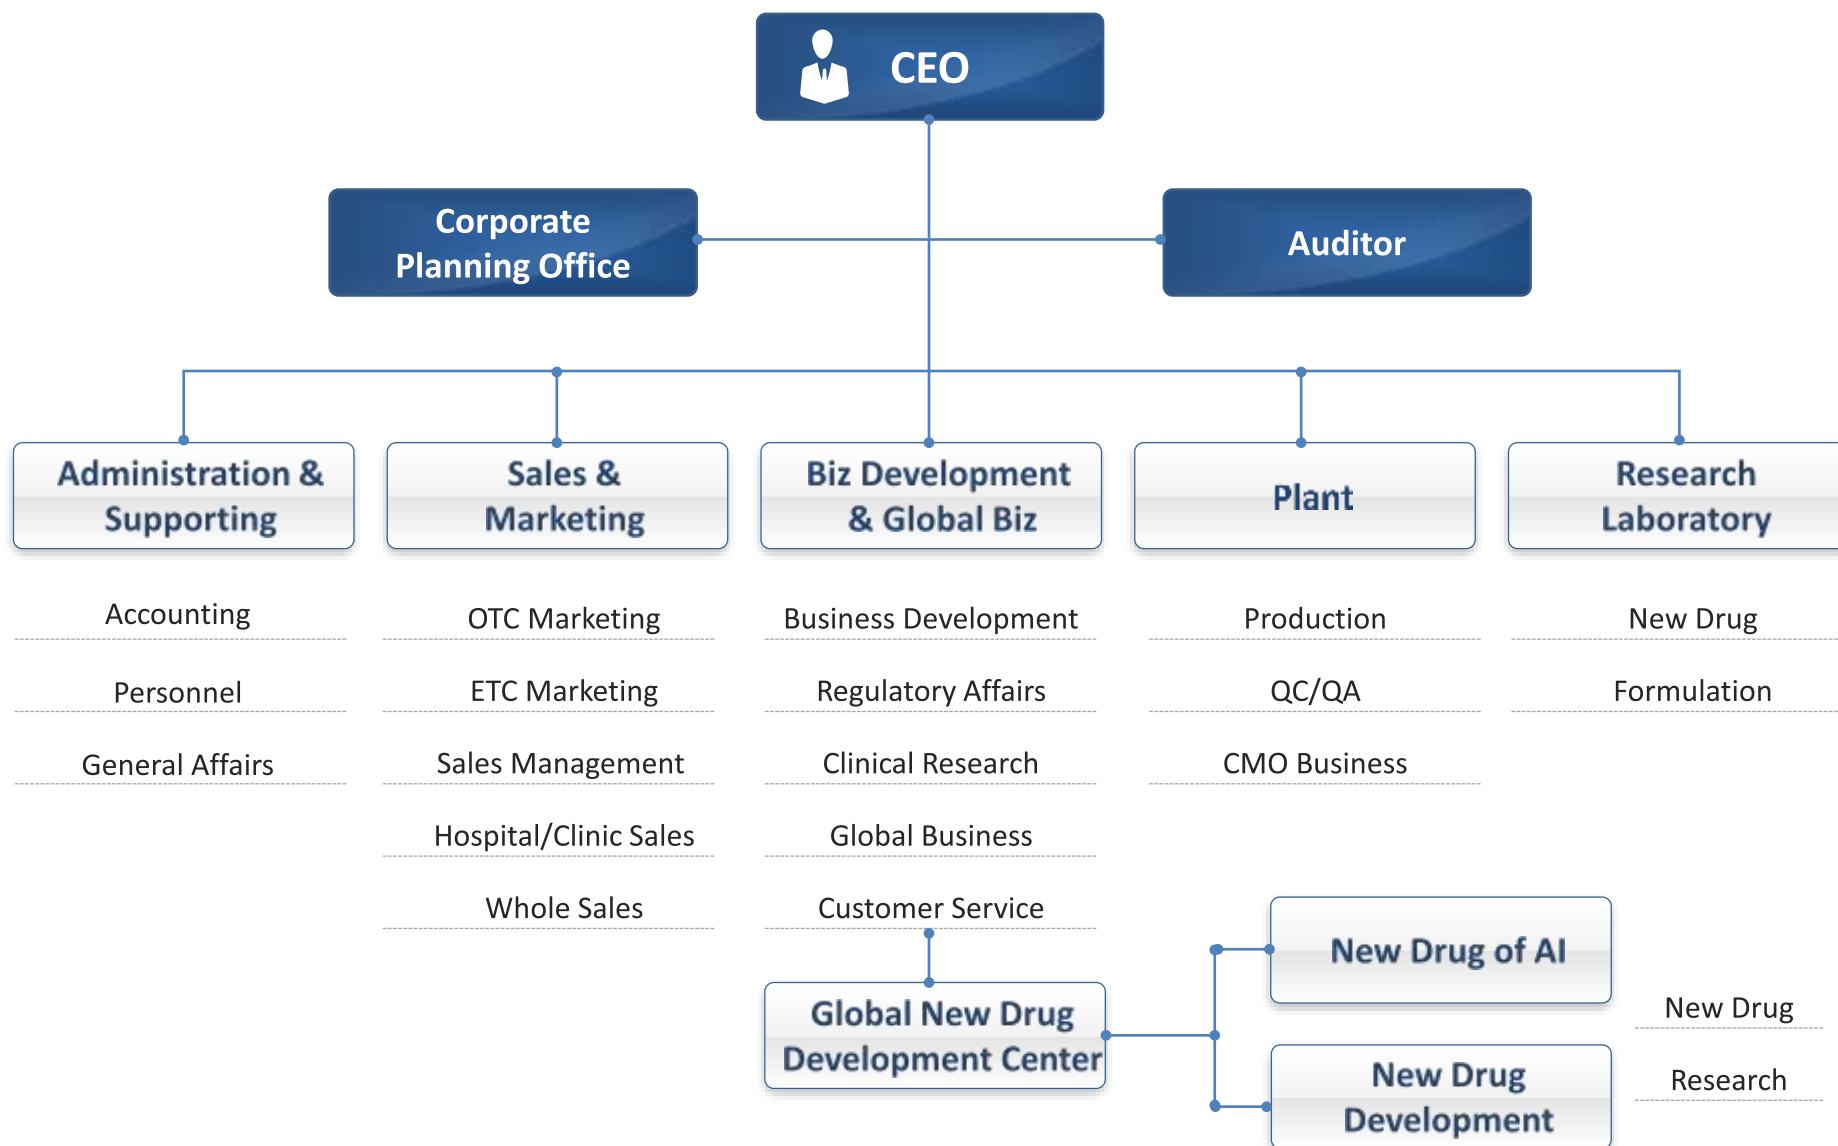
CEO

Corporate Planning Office

Auditor

Administration & Supporting

Accounting

Personnel

General Affairs

Sales & Marketing

OTC Marketing

ETC Marketing

Sales Management

Hospital/Clinic Sales

Whole Sales

Biz Development & Global Biz

Business Development

Regulatory Affairs

Clinical Research

Global Business

Customer Service

Plant

Production

QC/QA

CMO Business

Research Laboratory

New Drug

Formulation

Global New Drug Development Center

New Drug of AI

New Drug Development

New Drug

Research